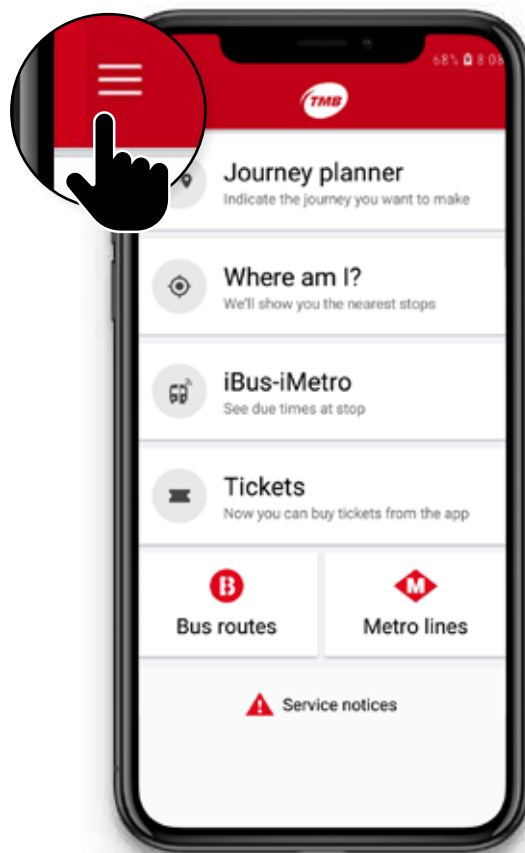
68% 8:06

TMB

Journey planner
Indicate the journey you want to make

Where am I?
We'll show you the nearest stops

iBus-iMetro
See due times at stop

Tickets
Now you can buy tickets from the app

B
Bus routes

M
Metro lines

Service notices